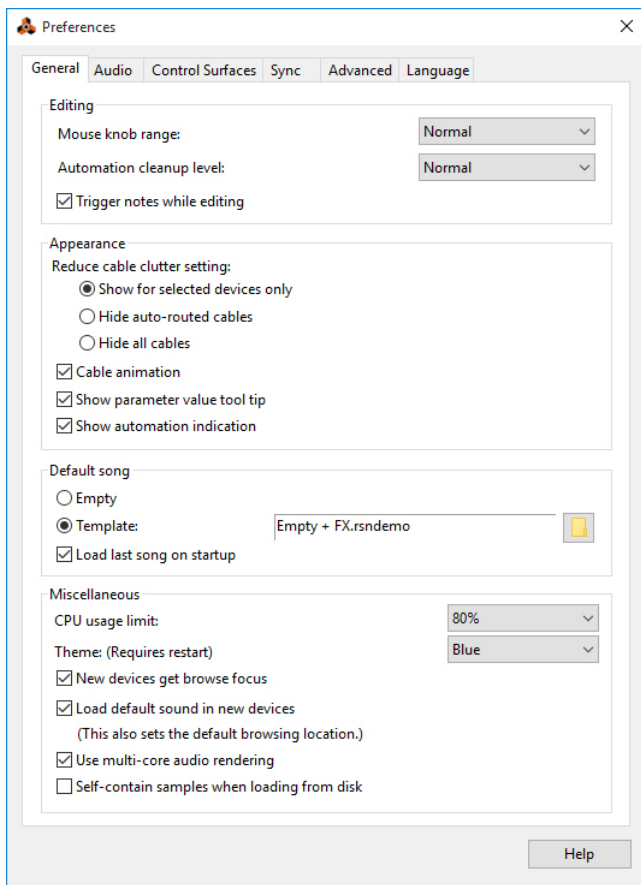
Preferences

General Audio Control Surfaces Sync Advanced Language

Editing

Mouse knob range: Normal

Automation cleanup level: Normal

Trigger notes while editing

Appearance

Reduce cable clutter setting:

Show for selected devices only

Hide auto-routed cables

Hide all cables

Cable animation

Show parameter value tool tip

Show automation indication

Default song

Empty

Template: Empty + FX.rsndemo

Load last song on startup

Miscellaneous

CPU usage limit: 80%

Theme: (Requires restart) Blue

New devices get browse focus

Load default sound in new devices

(This also sets the default browsing location.)

Use multi-core audio rendering

Self-contain samples when loading from disk

Help